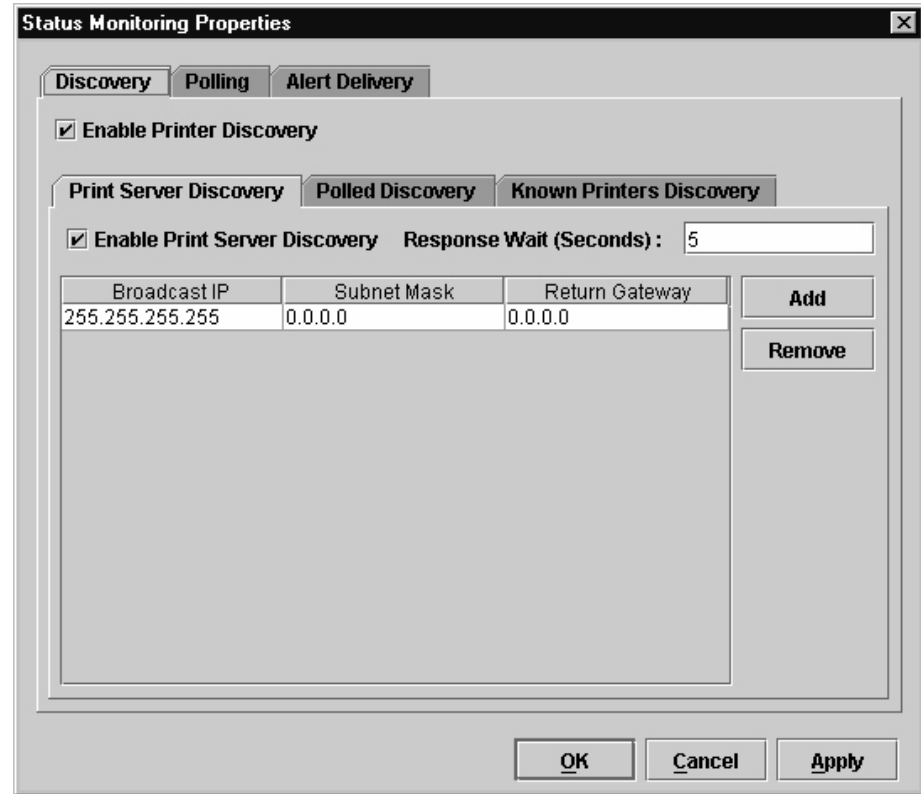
Status Monitoring Properties

Discovery | Polling | Alert Delivery

☑ Enable Printer Discovery

Print Server Discovery | Polled Discovery | Known Printers Discovery

☑ Enable Print Server Discovery  Response Wait (Seconds) : 5

| Broadcast IP | Subnet Mask | Return Gateway |
|---|---|---|
| 255.255.255.255 | 0.0.0.0 | 0.0.0.0 |

Add

Remove

OK  Cancel  Apply